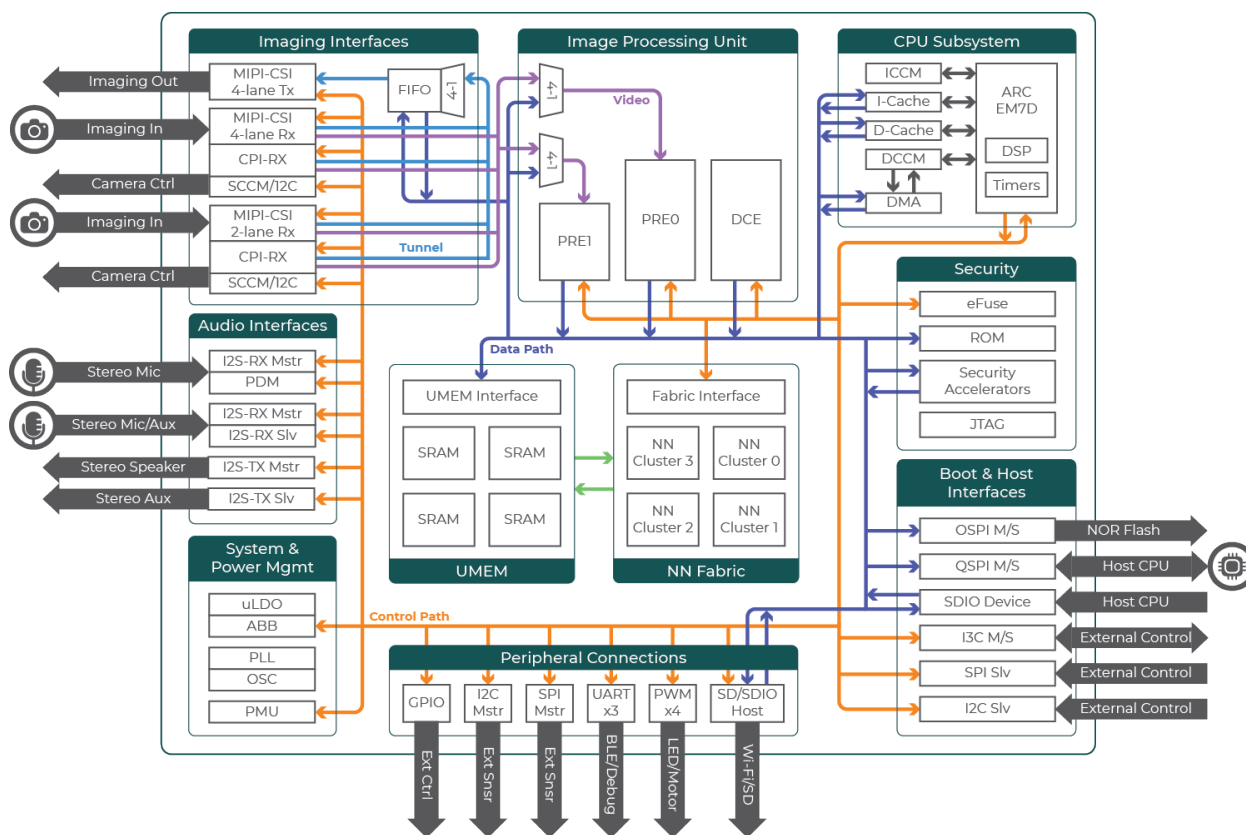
Imaging Interfaces
Imaging Out
MIPI-CSI 4-lane Tx
FIFO
1:4
Imaging In
MIPI-CSI 4-lane Rx
CPI-RX
Camera Ctrl
SCCM/I2C
Imaging In
MIPI-CSI 2-lane Rx
CPI-RX
Tunnel
Camera Ctrl
SCCM/I2C

Image Processing Unit
4:1
Video
4:1
PRE1
PRE0
DCE

CPU Subsystem
ICCM
I-Cache
D-Cache
DCCM
DMA
ARC EM7D
DSP
Timers

Security
eFuse
ROM
Security Accelerators
JTAG

Audio Interfaces
Stereo Mic
I2S-RX Mstr
PDM
Stereo Mic/Aux
I2S-RX Mstr
I2S-RX Slv
Stereo Speaker
I2S-TX Mstr
Stereo Aux
I2S-TX Slv

Data Path
UMEM Interface
SRAM
SRAM
SRAM
SRAM
UMEM

Fabric Interface
NN Cluster 3
NN Cluster 0
NN Cluster 2
NN Cluster 1
NN Fabric

Boot & Host Interfaces
OSPI M/S
NOR Flash
QSPI M/S
Host CPU
SDIO Device
Host CPU
I3C M/S
External Control
SPI Slv
External Control
I2C Slv
External Control

System & Power Mgmt
uLDO
ABB
PLL
OSC
PMU

Control Path

Peripheral Connections
GPIO
I2C Mstr
SPI Mstr
UART x3
PWM x4
SD/SDIO Host
Ext Ctrl
Ext Snsr
Ext Snsr
BLE/Debug
LED/Motor
Wi-Fi/SD